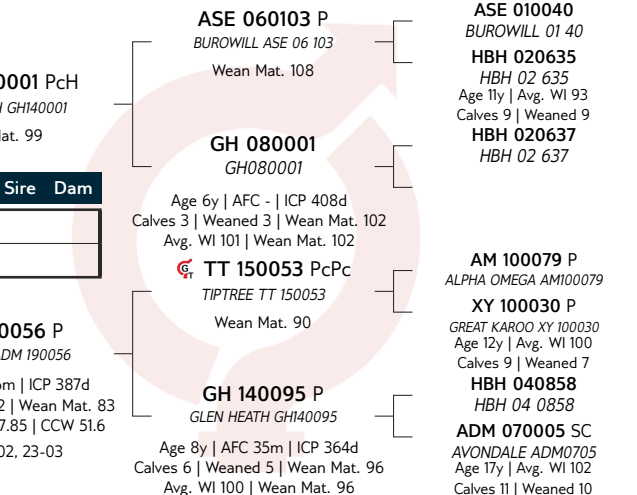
0001 PcH
GH140001
at. 99

Sire Dam

0056 P
DM 190056

m | ICP 387d
2 | Wean Mat. 83
7.85 | CCW 51.6
02, 23-03

ASE 060103 P
BUROWILL ASE 06 103
Wean Mat. 108

GH 080001
GH080001
Age 6y | AFC - | ICP 408d
Calves 3 | Weaned 3 | Wean Mat. 102
Avg. WI 101 | Wean Mat. 102

TT 150053 PcPc
TIPTREE TT 150053
Wean Mat. 90

GH 140095 P
GLEN HEATH GH140095
Age 8y | AFC 35m | ICP 364d
Calves 6 | Weaned 5 | Wean Mat. 96
Avg. WI 100 | Wean Mat. 96

ASE 010040
BUROWILL 01 40
HBH 020635
HBH 02 635
Age 11y | Avg. WI 93
Calves 9 | Weaned 9
HBH 020637
HBH 02 637

AM 100079 P
ALPHA OMEGA AM100079
XY 100030 P
GREAT KAROO XY 100030
Age 12y | Avg. WI 100
Calves 9 | Weaned 7
HBH 040858
HBH 04 0858
ADM 070005 SC
AVONDALE ADM0705
Age 17y | Avg. WI 102
Calves 11 | Weaned 10